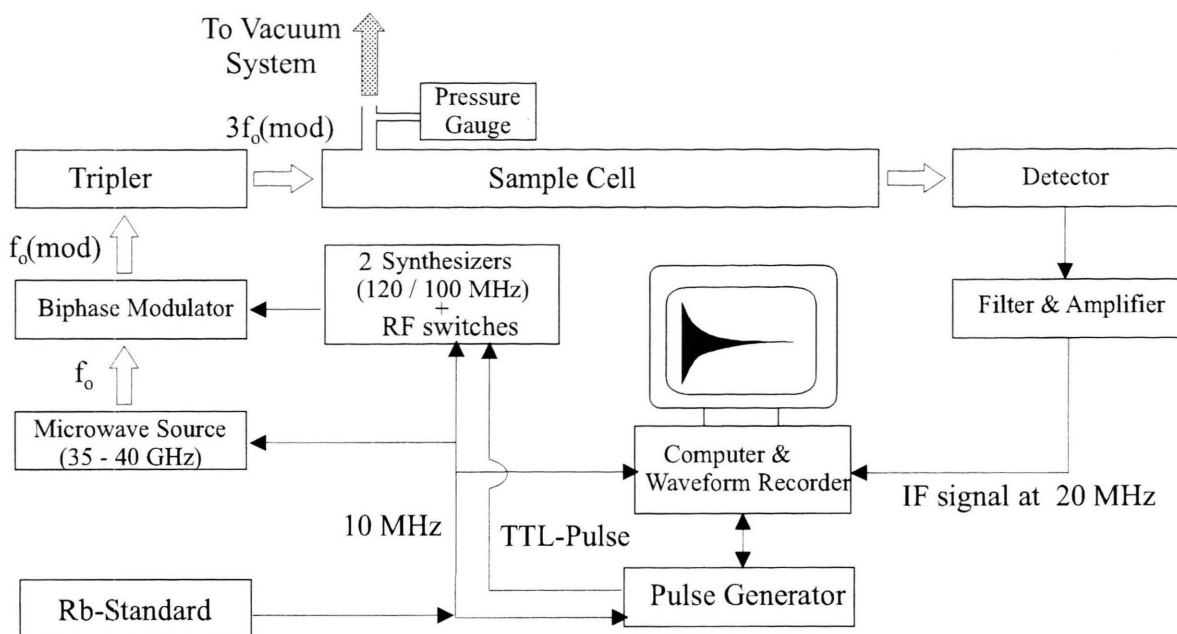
To Vacuum System

Pressure Gauge

$3f_o$(mod)

Tripler

Sample Cell

Detector

$f_o$(mod)

2 Synthesizers (120 / 100 MHz) + RF switches

Biphase Modulator

Filter & Amplifier

$f_o$

Microwave Source (35 - 40 GHz)

Computer & Waveform Recorder

IF signal at 20 MHz

10 MHz

TTL-Pulse

Pulse Generator

Rb-Standard